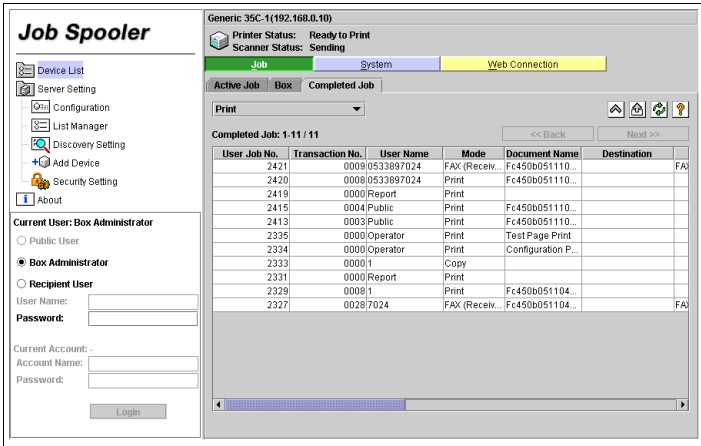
Job Spooler

Device List
Server Setting
Configuration
List Manager
Discovery Setting
Add Device
Security Setting
About

Current User: Box Administrator
Public User
Box Administrator
Recipient User
User Name:
Password:

Current Account: -
Account Name:
Password:

Login

Generic 35C-1(192.168.0.10)
Printer Status: Ready to Print
Scanner Status: Sending

Job
System
Web Connection

Active Job
Box
Completed Job

Print

Completed Job: 1-11 / 11

<< Back
Next >>

| User Job No. | Transaction No. | User Name | Mode | Document Name | Destination | |
|---|---|---|---|---|---|---|
| 2421 | 0009 | 0533897024 | FAX (Receiv... | Fc450b051110... | | FA |
| 2420 | 0008 | 0533897024 | Print | Fc450b051110... | | |
| 2419 | 0000 | Report | Print | | | |
| 2415 | 0004 | Public | Print | Fc450b051110... | | |
| 2413 | 0003 | Public | Print | Fc450b051110... | | |
| 2335 | 0000 | Operator | Print | Test Page Print | | |
| 2334 | 0000 | Operator | Print | Configuration P... | | |
| 2333 | 0000 | 1 | Copy | | | |
| 2331 | 0000 | Report | Print | | | |
| 2329 | 0008 | 1 | Print | Fc450b051104... | | |
| 2327 | 0028 | 7024 | FAX (Receiv... | Fc450b051104... | | FA |